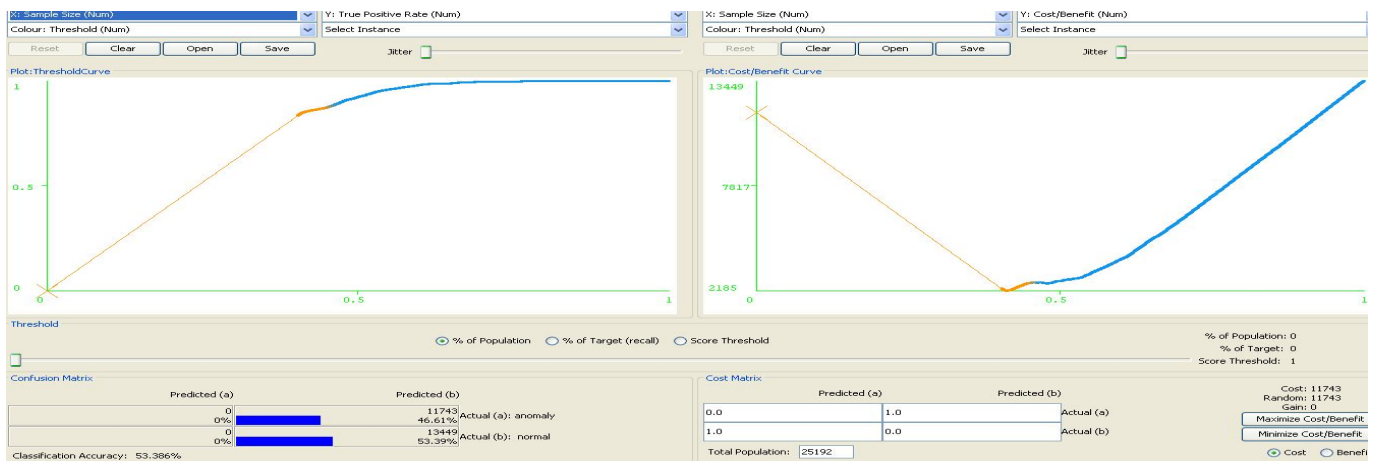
X: Sample Size (Num)
Y: True Positive Rate (Num)
Colour: Threshold (Num)
Select Instance
Reset Clear Open Save
Jitter

X: Sample Size (Num)
Y: Cost/Benefit (Num)
Colour: Threshold (Num)
Select Instance
Reset Clear Open Save
Jitter

Plot:ThresholdCurve
1
0.5
0
0
0.5
1

Plot:Cost/Benefit Curve
13449
7817
2185
0
0.5
1

Threshold
% of Population
% of Target (recall)
Score Threshold
% of Population: 0
% of Target: 0
Score Threshold: 1

Confusion Matrix

| Predicted (a) | Predicted (b) | |
|---|---|---|
| 0 0% | 11743 46.61% | Actual (a): anomaly |
| 0 0% | 13449 53.39% | Actual (b): normal |

Classification Accuracy: 53.386%

Cost Matrix

| Predicted (a) | Predicted (b) | |
|---|---|---|
| 0.0 | 1.0 | Actual (a) |
| 1.0 | 0.0 | Actual (b) |

Total Population: 25192

Cost: 11743
Random: 11743
Gain: 0
Maximize Cost/Benefit
Minimize Cost/Benefit
Cost Benefi